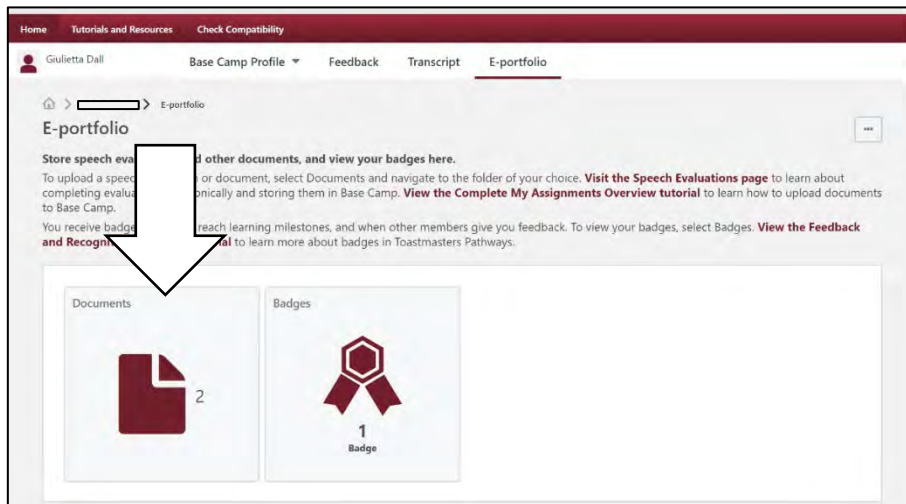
Home Tutorials and Resources Check Compatibility

Giulietta Dall Base Camp Profile ▾ Feedback Transcript E-portfolio

> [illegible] > E-portfolio

E-portfolio

...

Store speech eva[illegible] other documents, and view your badges here.

To upload a speec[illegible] or document, select Documents and navigate to the folder of your choice. Visit the Speech Evaluations page to learn about completing evalua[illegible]onically and storing them in Base Camp. View the Complete My Assignments Overview tutorial to learn how to upload documents to Base Camp.

You receive badge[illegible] reach learning milestones, and when other members give you feedback. To view your badges, select Badges. View the Feedback and Recogni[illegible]al to learn more about badges in Toastmasters Pathways.

Documents

2

Badges

1
Badge